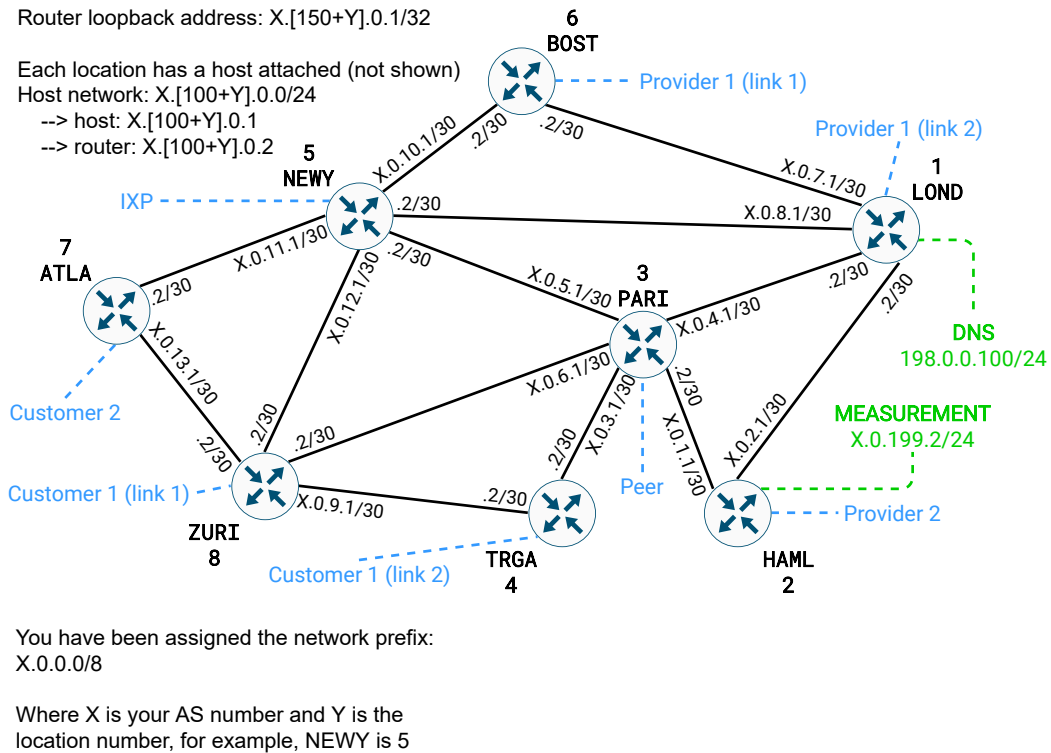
Router loopback address: X.[150+Y].0.1/32

Each location has a host attached (not shown)
Host network: X.[100+Y].0.0/24
--> host: X.[100+Y].0.1
--> router: X.[100+Y].0.2

6
BOST

Provider 1 (link 1)

Provider 1 (link 2)

5
NEWY

1
LOND

IXP

X.0.10.1/30
.2/30
.2/30
X.0.7.1/30
.2/30
X.0.8.1/30

7
ATLA

X.0.11.1/30
.2/30
.2/30
X.0.12.1/30

3
PARI

X.0.5.1/30
X.0.4.1/30
.2/30
.2/30

DNS
198.0.0.100/24

X.0.13.1/30

Customer 2

X.0.6.1/30
X.0.3.1/30
.2/30
X.0.1.1/30
X.0.2.1/30

MEASUREMENT
X.0.199.2/24

.2/30
.2/30
.2/30
.2/30

Customer 1 (link 1)

Peer

X.0.9.1/30
.2/30

Provider 2

ZURI
8

TRGA
4

HAML
2

Customer 1 (link 2)

You have been assigned the network prefix:
X.0.0.0/8

Where X is your AS number and Y is the location number, for example, NEWY is 5